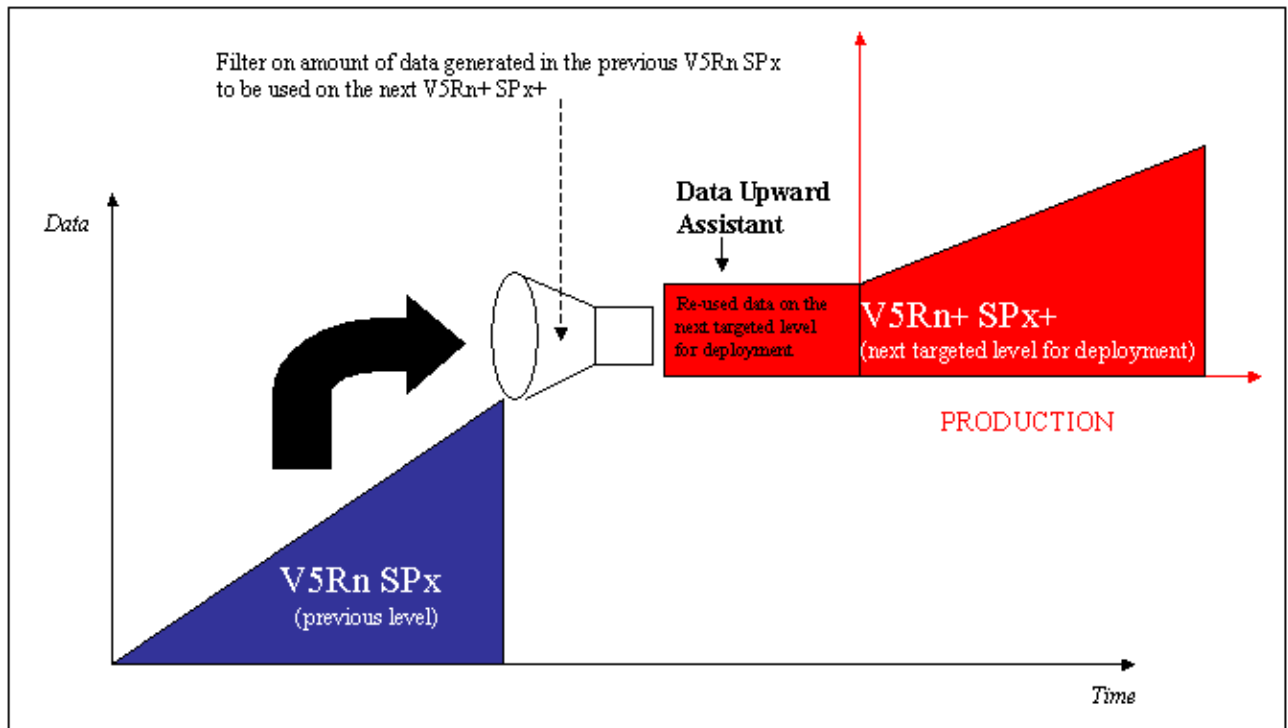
Filter on amount of data generated in the previous V5Rn SPx to be used on the next V5Rn+ SPx+

Data Upward Assistant

Data

Re-used data on the next targeted level for deployment

V5Rn+ SPx+
(next targeted level for deployment)

PRODUCTION

V5Rn SPx
(previous level)

Time